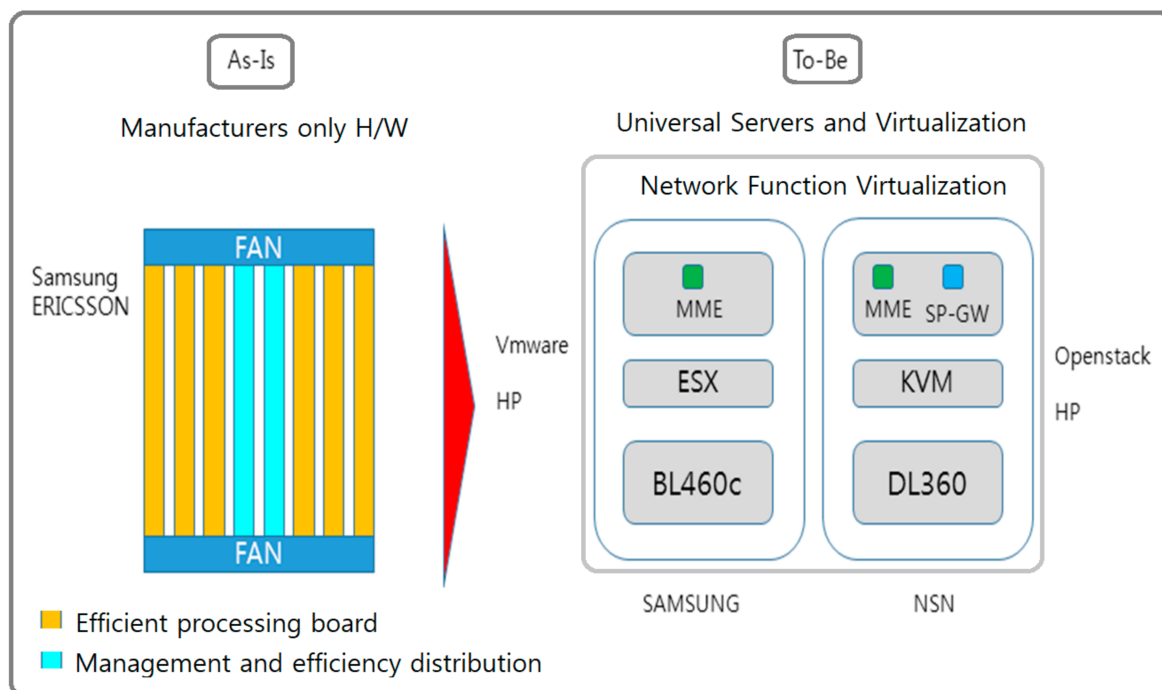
As-Is

Manufacturers only H/W

Samsung ERICSSON

FAN

FAN

Efficient processing board

Management and efficiency distribution

Vmware

HP

To-Be

Universal Servers and Virtualization

Network Function Virtualization

MME

ESX

BL460c

MME SP-GW

KVM

DL360

Openstack

HP

SAMSUNG

NSN